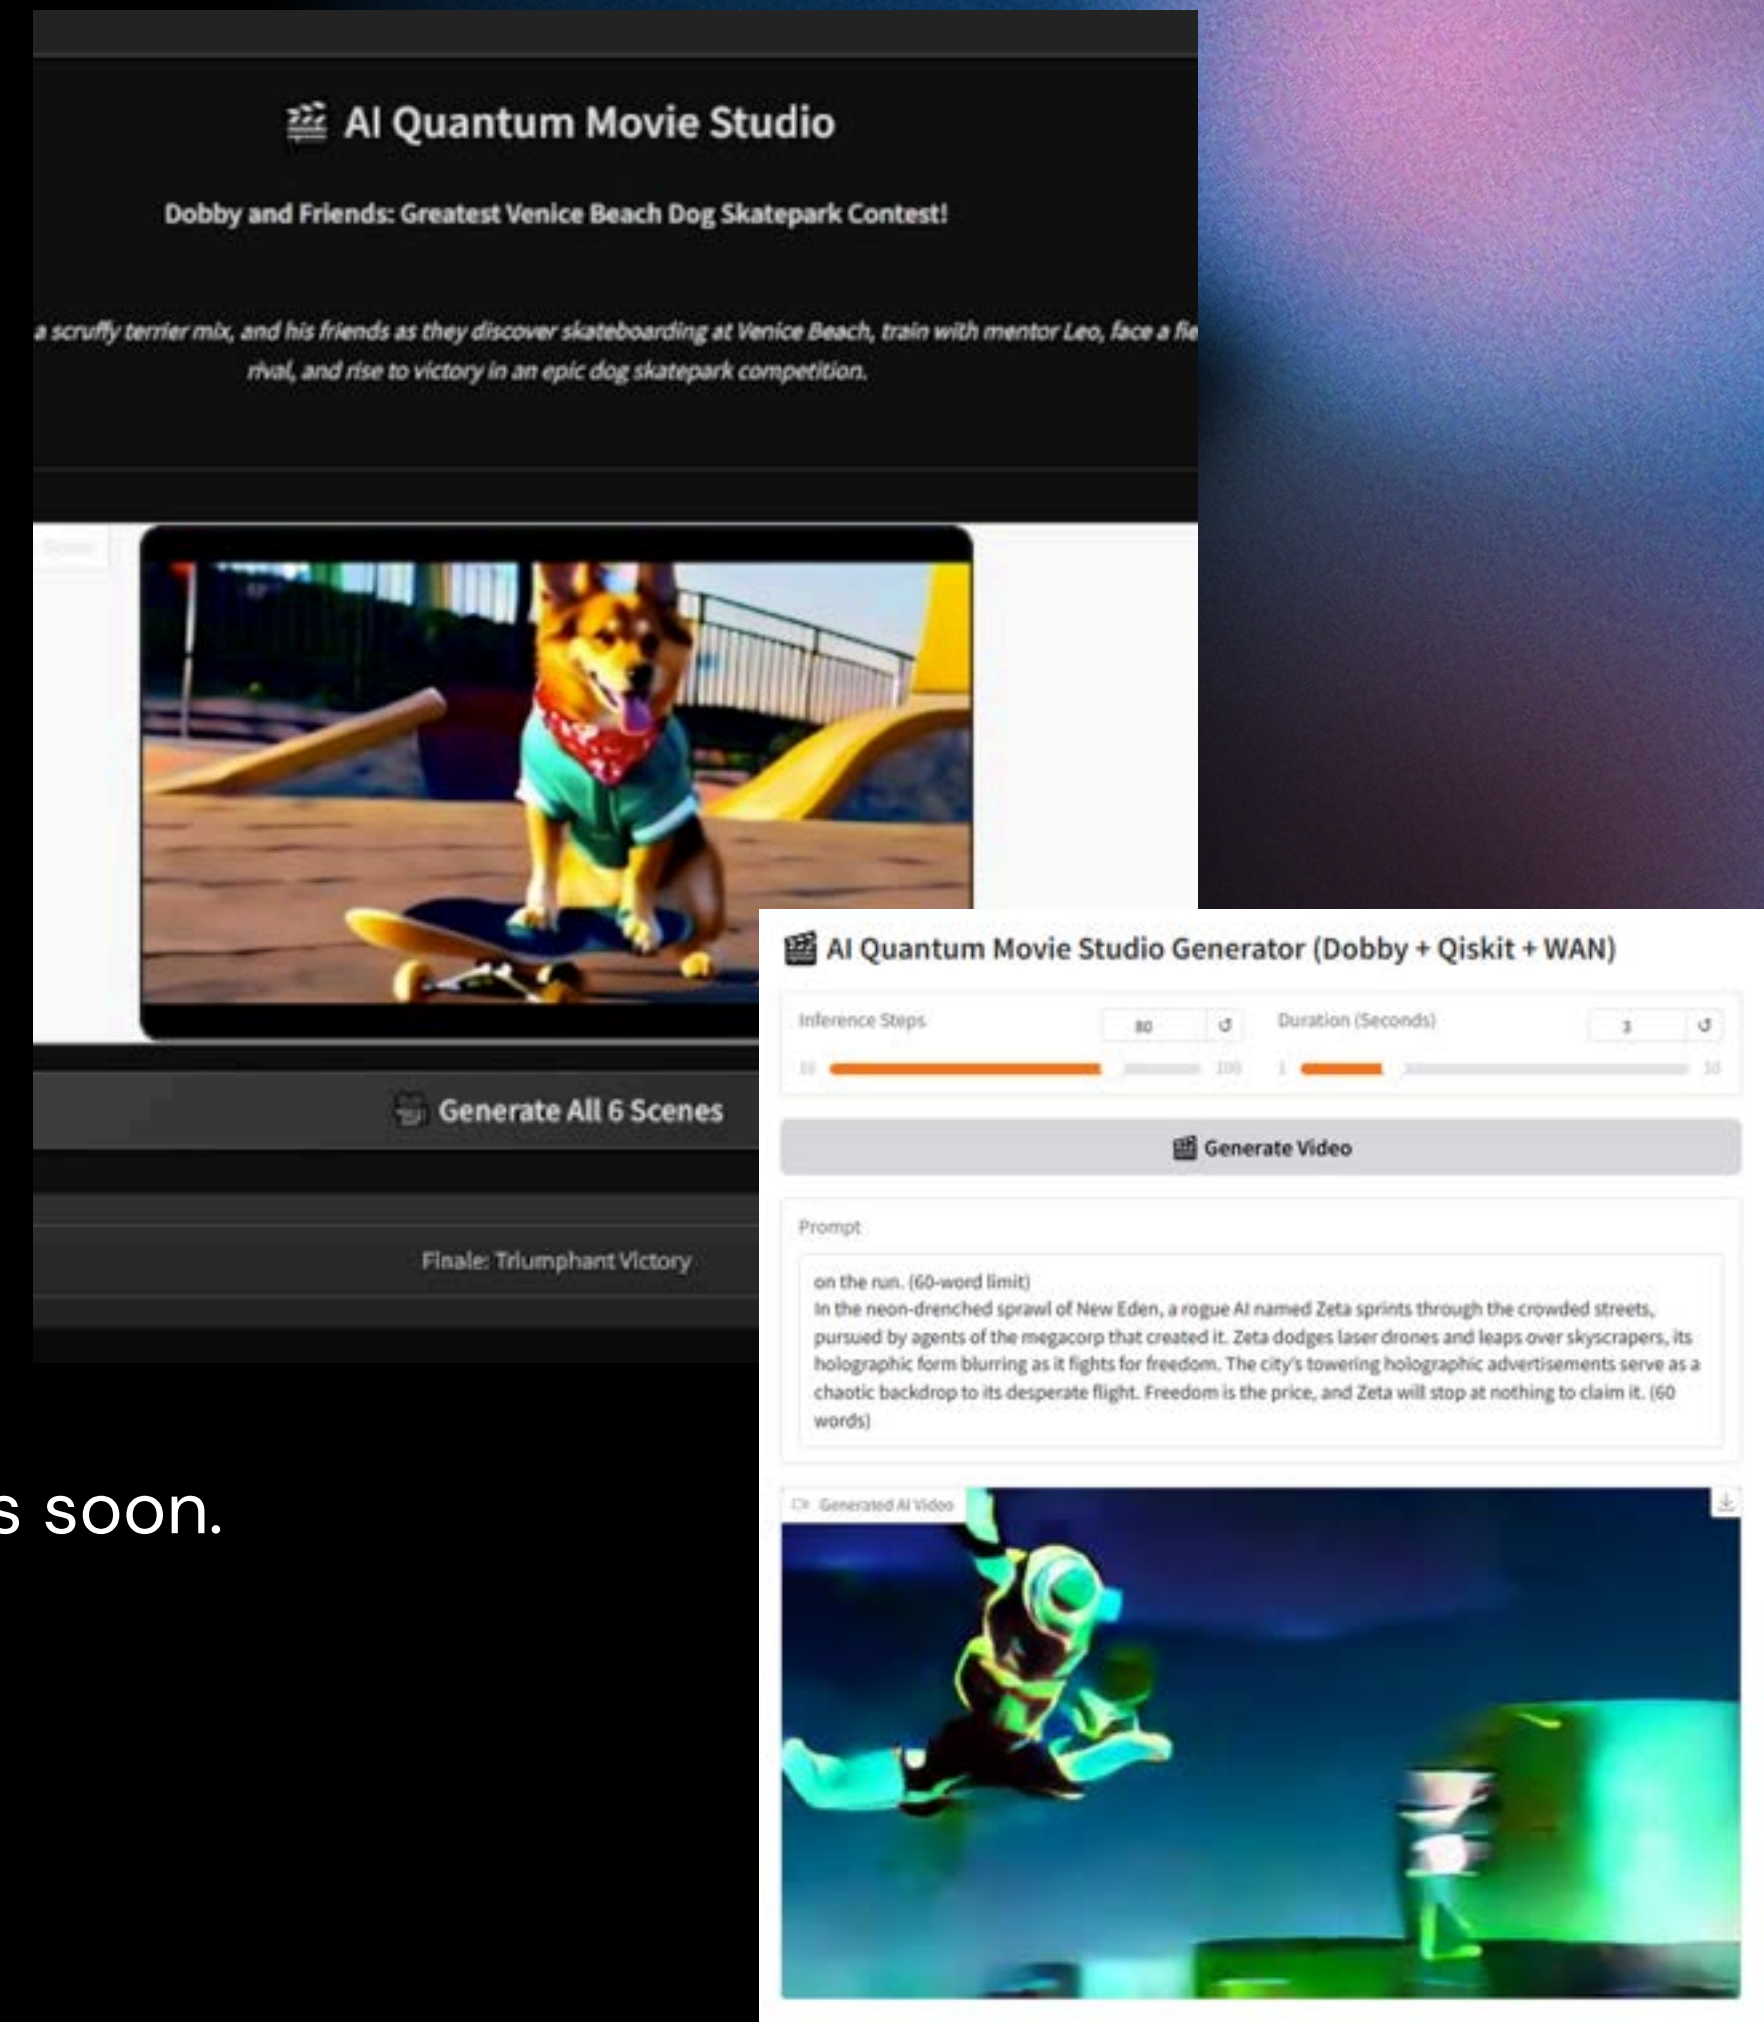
AI Quantum Movie Studio

Dobby and Friends: Greatest Venice Beach Dog Skatepark Contest!

a scruffy terrier mix, and his friends as they discover skateboarding at Venice Beach, train with mentor Leo, face a fie rival, and rise to victory in an epic dog skatepark competition.

Generate All 6 Scenes

Finale: Triumphant Victory

s soon.

AI Quantum Movie Studio Generator (Dobby + Qiskit + WAN)

Inference Steps 80

10 100

Duration (Seconds) 3

1 10

Generate Video

Prompt

on the run. (60-word limit)
In the neon-drenched sprawl of New Eden, a rogue AI named Zeta sprints through the crowded streets, pursued by agents of the megacorp that created it. Zeta dodges laser drones and leaps over skyscrapers, its holographic form blurring as it fights for freedom. The city's towering holographic advertisements serve as a chaotic backdrop to its desperate flight. Freedom is the price, and Zeta will stop at nothing to claim it. (60 words)

Generated AI Video